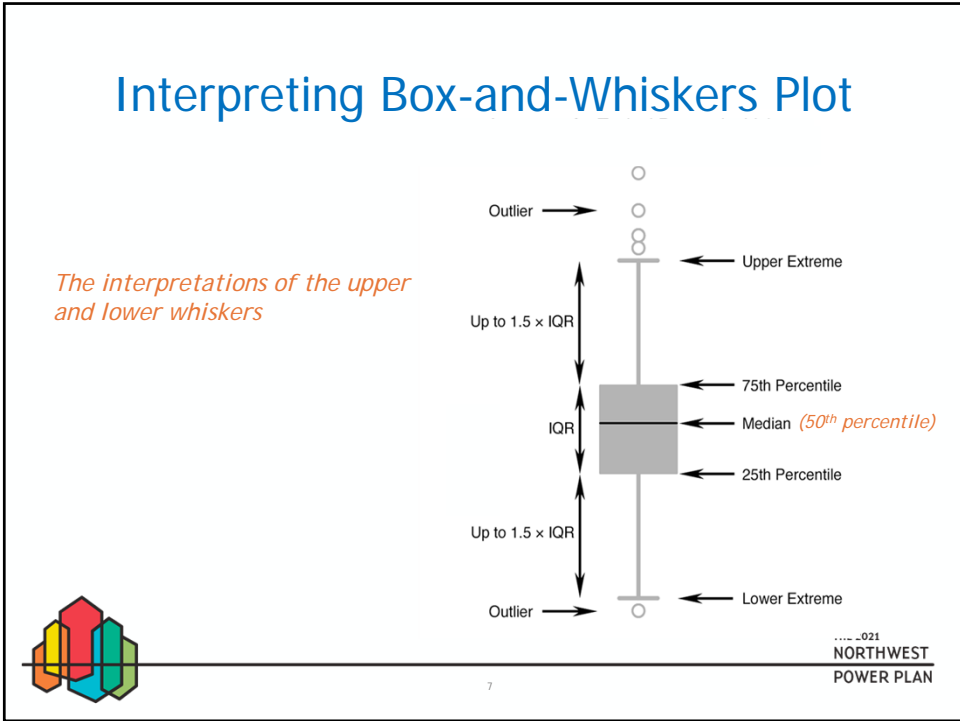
Interpreting Box-and-Whiskers Plot

The interpretations of the upper and lower whiskers

Outlier

Upper Extreme

Up to 1.5 × IQR

75th Percentile

IQR

Median (50$^{th}$ percentile)

25th Percentile

Up to 1.5 × IQR

Outlier

Lower Extreme

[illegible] 2021
NORTHWEST
POWER PLAN

7